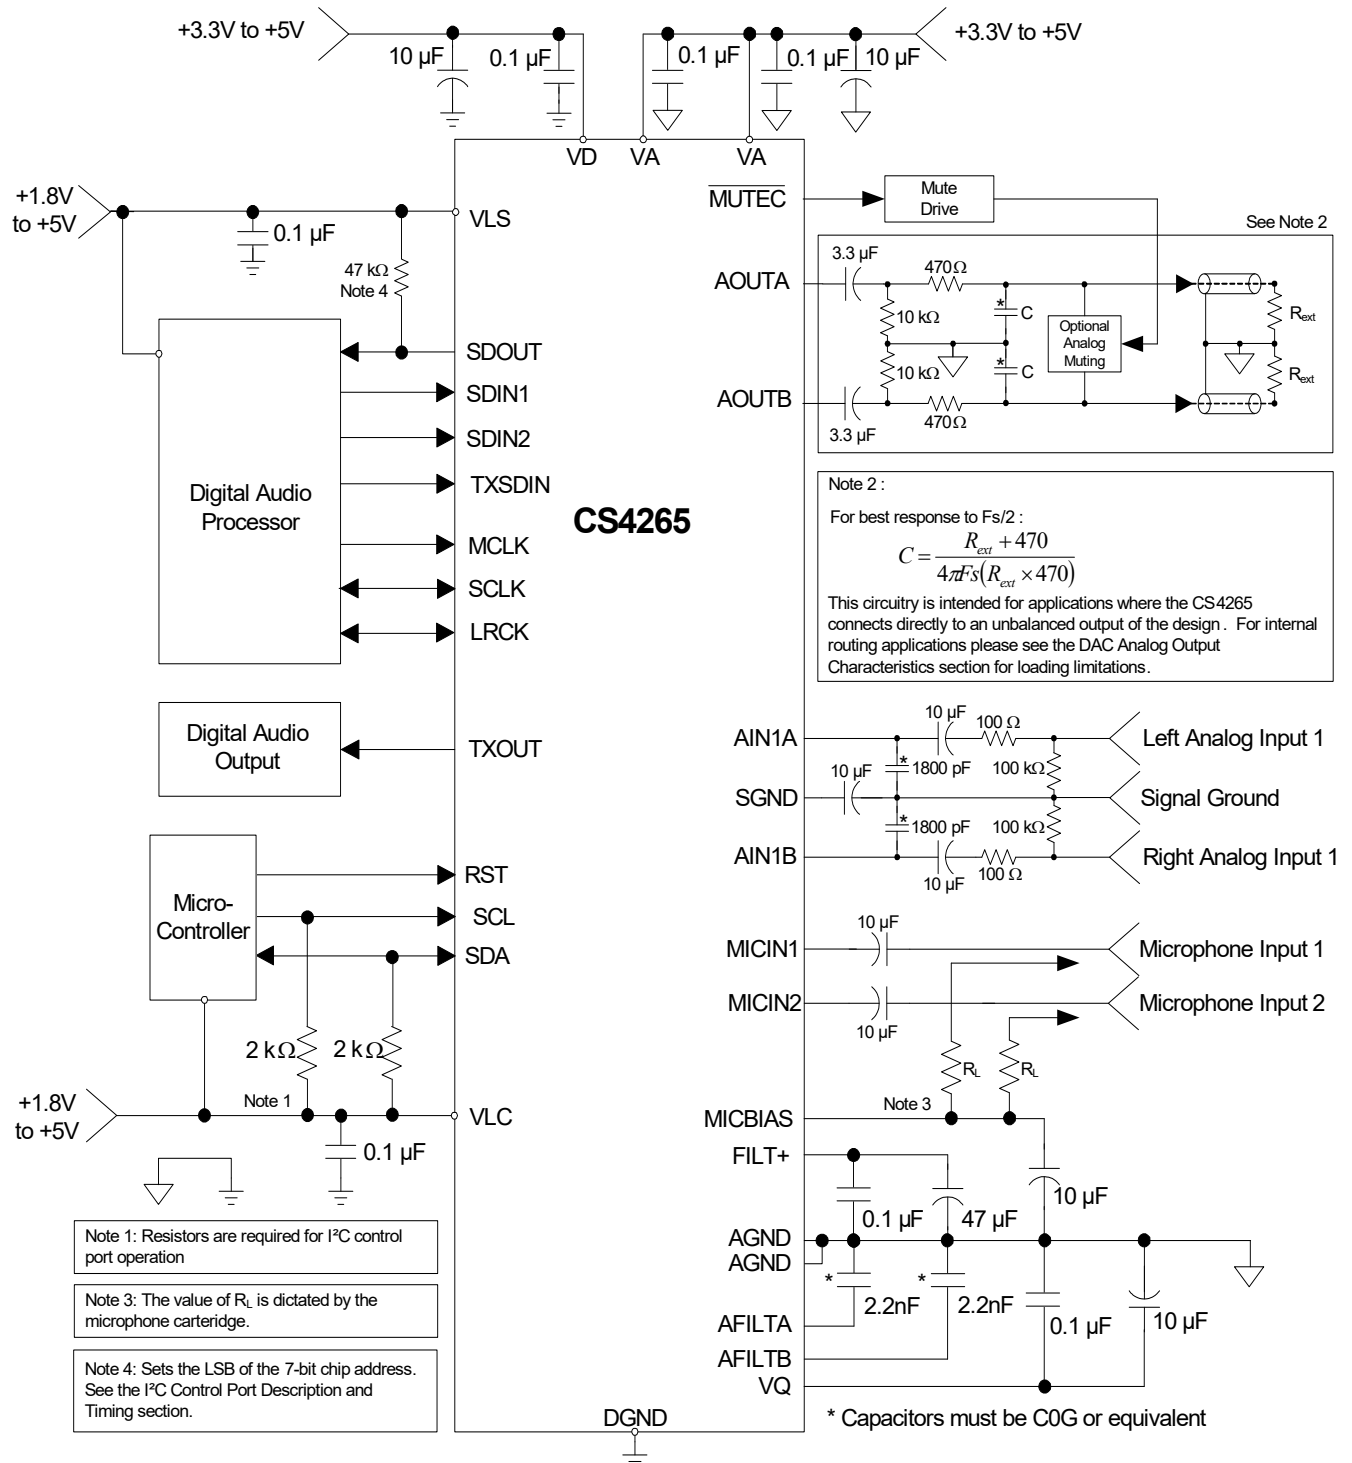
+3.3V to +5V
10 µF
0.1 µF
0.1 µF
0.1 µF
10 µF
+3.3V to +5V
VD
VA
VA
+1.8V to +5V
0.1 µF
VLS
47 kΩ
Note 4
$\overline{MUTEC}$
Mute Drive
See Note 2
3.3 µF
470Ω
AOUTA
*
C
10 kΩ
Optional Analog Muting
$R_{ext}$
10 kΩ
*
C
$R_{ext}$
AOUTB
3.3 µF
470Ω
SDOUT
SDIN1
SDIN2
TXSDIN
Digital Audio Processor
CS4265
MCLK
SCLK
LRCK
Note 2 :
For best response to Fs/2 :
$C = \frac{R_{ext} + 470}{4\pi Fs(R_{ext} \times 470)}$
This circuitry is intended for applications where the CS4265 connects directly to an unbalanced output of the design. For internal routing applications please see the DAC Analog Output Characteristics section for loading limitations.
Digital Audio Output
TXOUT
10 µF
100 Ω
AIN1A
Left Analog Input 1
10 µF
*
1800 pF
100 kΩ
SGND
Signal Ground
*
1800 pF
100 kΩ
AIN1B
Right Analog Input 1
10 µF
100 Ω
Micro-Controller
RST
SCL
SDA
10 µF
MICIN1
Microphone Input 1
MICIN2
Microphone Input 2
10 µF
2 kΩ
2 kΩ
$R_L$
$R_L$
+1.8V to +5V
Note 1
VLC
MICBIAS
Note 3
0.1 µF
FILT+
10 µF
0.1 µF
47 µF
AGND
AGND
Note 1: Resistors are required for I²C control port operation
*
*
2.2nF
2.2nF
Note 3: The value of $R_L$ is dictated by the microphone carteridge.
AFILTA
0.1 µF
10 µF
AFILTB
Note 4: Sets the LSB of the 7-bit chip address. See the I²C Control Port Description and Timing section.
VQ
DGND
* Capacitors must be C0G or equivalent